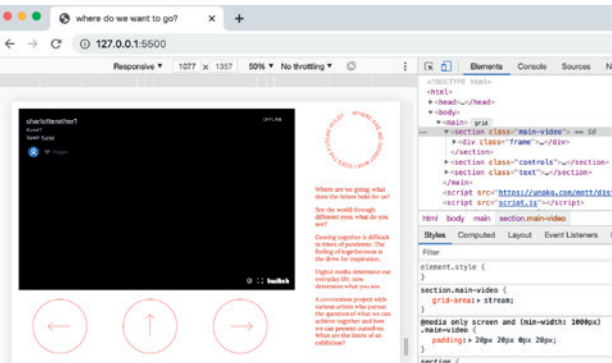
where do we want to go?
127.0.0.1:5500
Responsive ▾ 1077 x 1357 50% ▾ No throttling ▾
charlotterether1
OFFLINE
Spain Guest
twitch
WHERE DO WE WANT TO GO TOGETHER IN THE FUTURE WORLD?
Where are we going, what does the future hold for us?
See the world through different eyes, what do you see?
Coming together is difficult in times of pandemic. The feeling of togetherness is the drive for inspiration.
Digital media determine our everyday life, now determine what you see.
A co-creation project with various artists who pursue the question of what we can achieve together and how we can present ourselves. What are the limits of an exhibition?
Elements Console Sources Ne
<!DOCTYPE html>
<html>
▶<head>…</head>
▼<body>
▼<main> grid
… ▼<section class="main-video"> == $0
▶<div class="frame">…</div>
</section>
▶<section class="controls">…</section>
▶<section class="text">…</section>
</main>
<script src="https://unpkg.com/mqtt/dist
<script src="script.js"></script>
html body main section.main-video
Styles Computed Layout Event Listeners
Filter
element.style {
}
section.main-video {
grid-area: ▶ stream;
}
@media only screen and (min-width: 1000px)
.main-video {
padding: ▶ 20px 20px 0px 20px;
}
section {